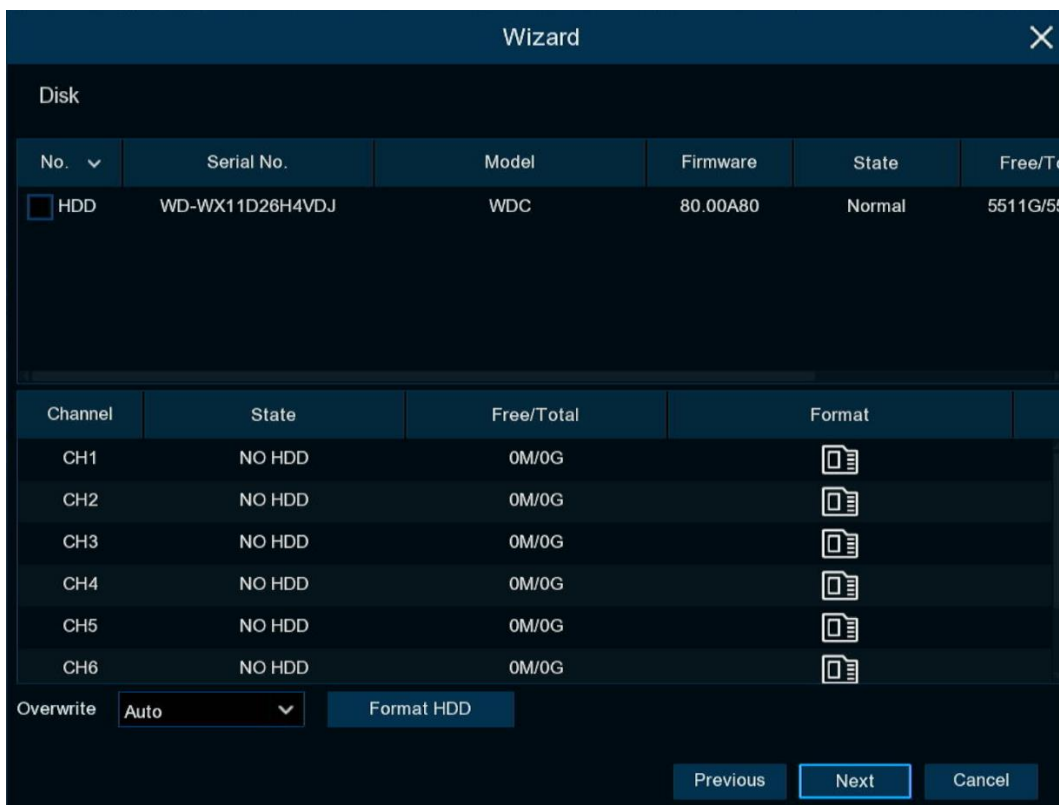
Wizard

Disk

| No. | Serial No. | Model | Firmware | State | Free/T |
|---|---|---|---|---|---|
| HDD | WD-WX11D26H4VDJ | WDC | 80.00A80 | Normal | 5511G/5 |

| Channel | State | Free/Total | Format |
|---|---|---|---|
| CH1 | NO HDD | 0M/0G | |
| CH2 | NO HDD | 0M/0G | |
| CH3 | NO HDD | 0M/0G | |
| CH4 | NO HDD | 0M/0G | |
| CH5 | NO HDD | 0M/0G | |
| CH6 | NO HDD | 0M/0G | |

Overwrite Auto Format HDD

Previous Next Cancel